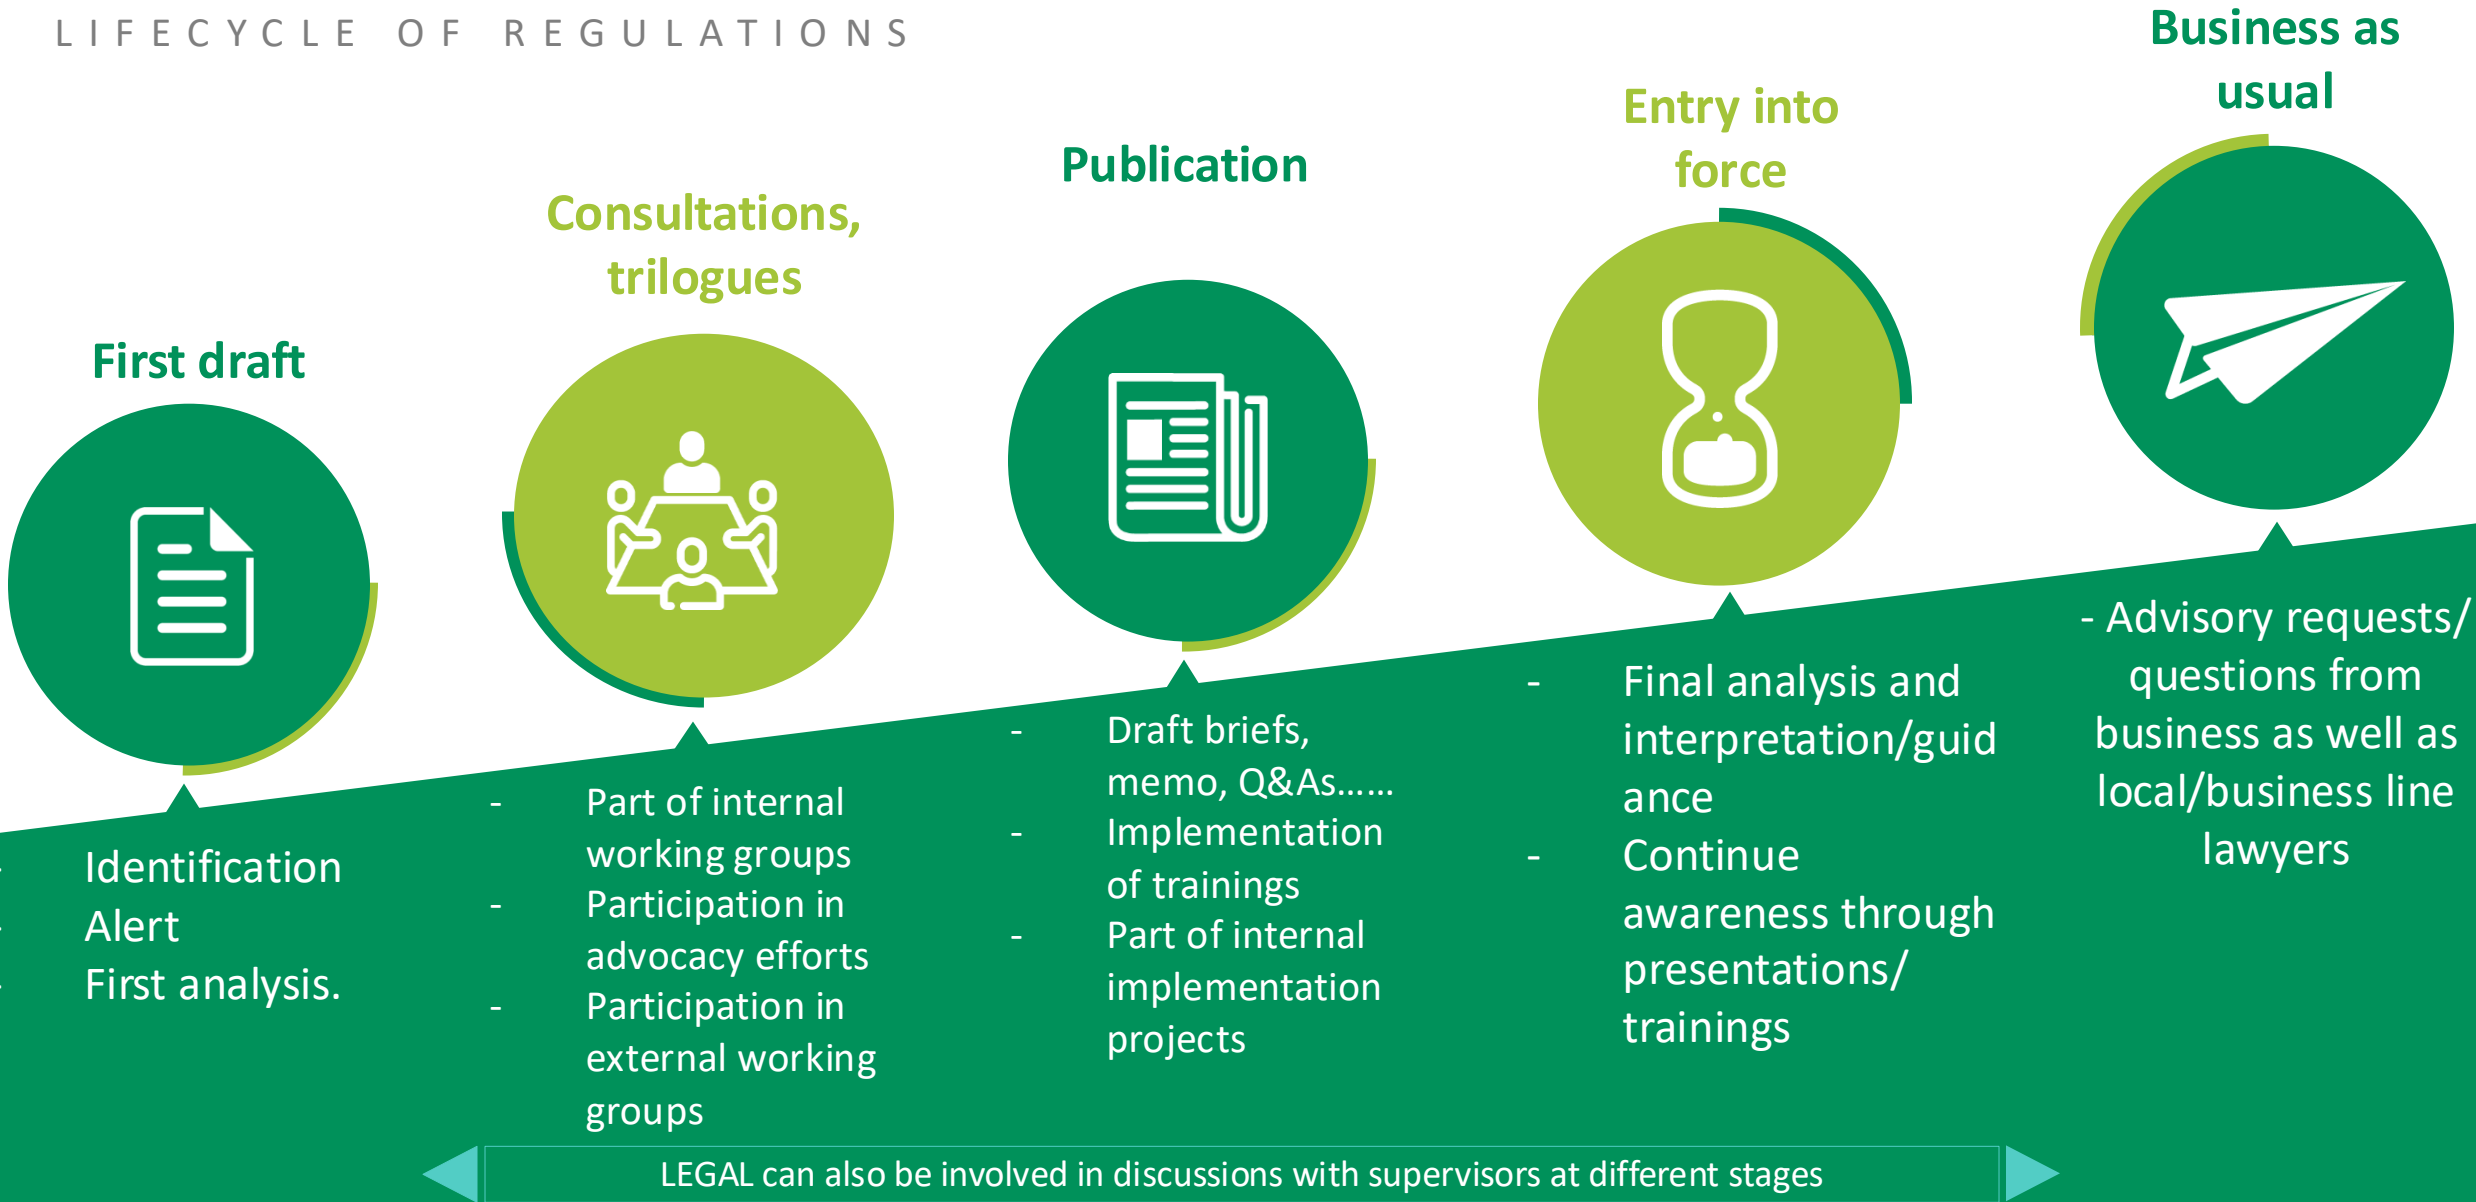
LIFECYCLE OF REGULATIONS

First draft

- Identification
- Alert
- First analysis.

Consultations, trilogues

- Part of internal working groups
- Participation in advocacy efforts
- Participation in external working groups

Publication

- Draft briefs, memo, Q&As……
- Implementation of trainings
- Part of internal implementation projects

Entry into force

- Final analysis and interpretation/guidance
- Continue awareness through presentations/ trainings

Business as usual

- Advisory requests/ questions from business as well as local/business line lawyers

LEGAL can also be involved in discussions with supervisors at different stages